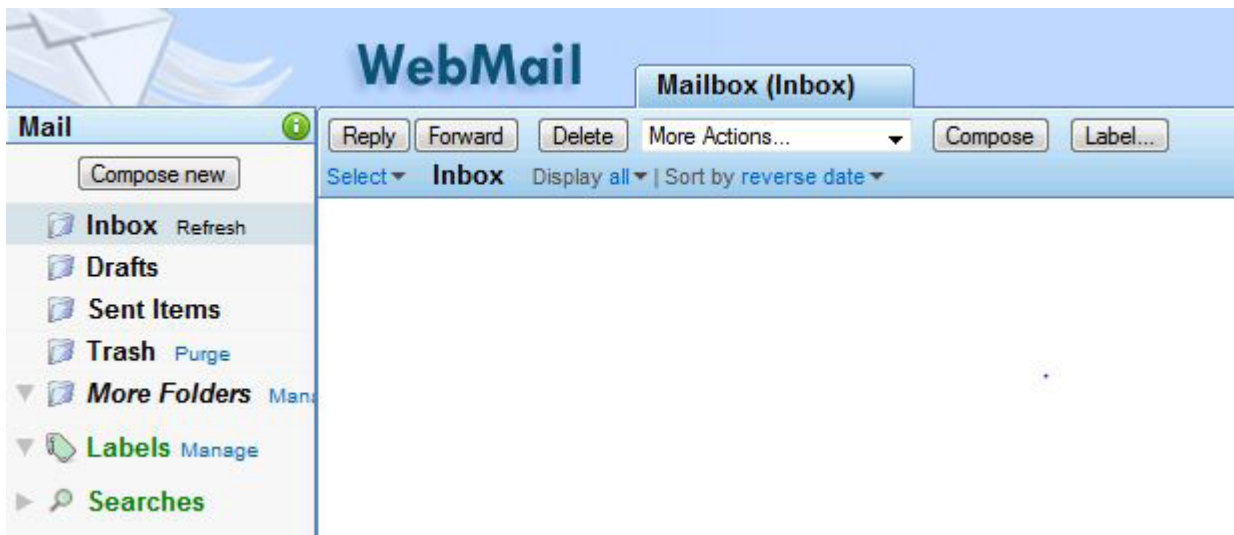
WebMail

Mailbox (Inbox)

Mail

Compose new

Inbox Refresh

Drafts

Sent Items

Trash Purge

More Folders Man

Labels Manage

Searches

Reply Forward Delete More Actions... Compose Label...

Select Inbox Display all | Sort by reverse date